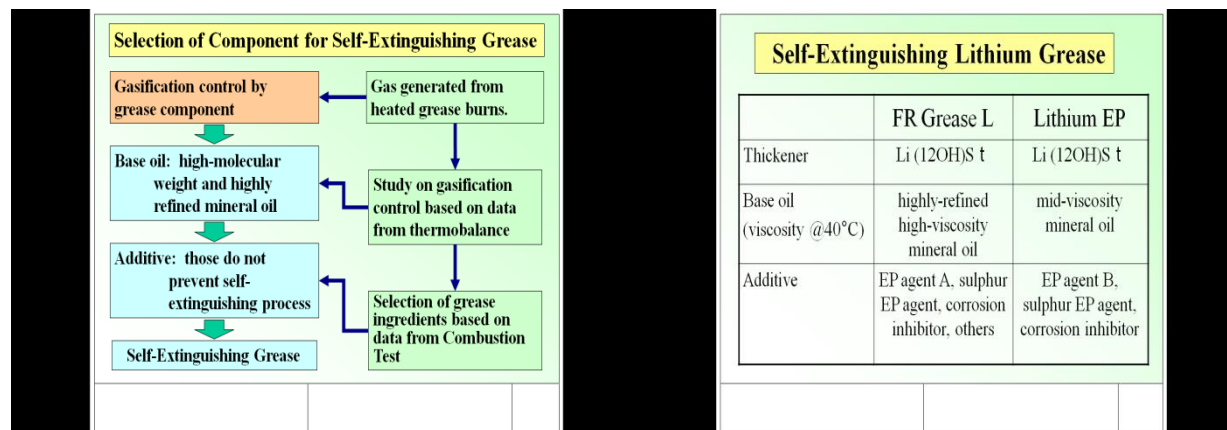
Selection of Component for Self-Extinguishing Grease

Gasification control by grease component

Gas generated from heated grease burns.

Base oil: high-molecular weight and highly refined mineral oil

Study on gasification control based on data from thermobalance

Additive: those do not prevent self-extinguishing process

Selection of grease ingredients based on data from Combustion Test

Self-Extinguishing Grease

Self-Extinguishing Lithium Grease

| | FR Grease L | Lithium EP |
|---|---|---|
| Thickener | Li (12OH)S t | Li (12OH)S t |
| Base oil (viscosity @40°C) | highly-refined high-viscosity mineral oil | mid-viscosity mineral oil |
| Additive | EP agent A, sulphur EP agent, corrosion inhibitor, others | EP agent B, sulphur EP agent, corrosion inhibitor |